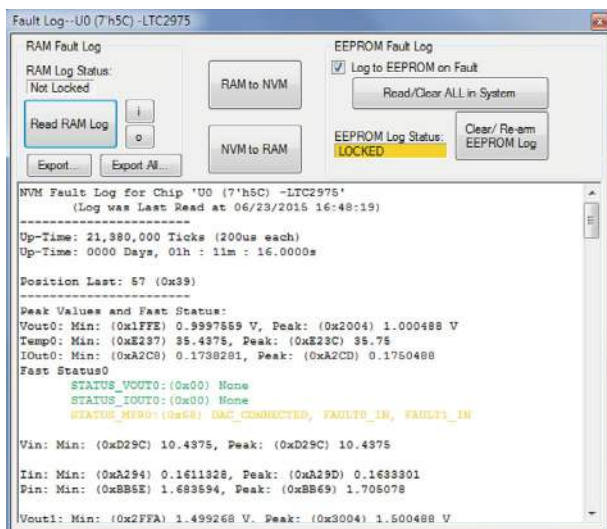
Fault Log--U0 (7'h5C) -LTC2975

RAM Fault Log

RAM Log Status:

Not Locked

Read RAM Log

i

o

Export...

Export All...

RAM to NVM

NVM to RAM

EEPROM Fault Log

Log to EEPROM on Fault

Read/Clear ALL in System

EEPROM Log Status:

LOCKED

Clear/ Re-arm EEPROM Log

NVM Fault Log for Chip 'U0 (7'h5C) -LTC2975'
(Log was Last Read at 06/23/2015 16:48:19)
------------------------
Up-Time: 21,980,000 Ticks (200us each)
Up-Time: 0000 Days, 01h : 11m : 16.0000s

Position Last: 57 (0x39)
------------------------
Peak Values and Fast Status:
Vout0: Min: (0x1FFE) 0.9997559 V, Peak: (0x2004) 1.000488 V
Temp0: Min: (0xE237) 35.4375, Peak: (0xE23C) 35.75
IOut0: Min: (0xA2C8) 0.1738281, Peak: (0xA2CD) 0.1750488
Fast Status0
STATUS_VOUT0:(0x00) None
STATUS_IOUT0:(0x00) None
STATUS_MFR0:(0x68) DAC_CONNECTED, FAULT0_IN, FAULT1_IN

Vin: Min: (0xD29C) 10.4375, Peak: (0xD29C) 10.4375

Iin: Min: (0xA294) 0.1611328, Peak: (0xA29D) 0.1633301
Pin: Min: (0xBB5E) 1.683594, Peak: (0xBB69) 1.705078

Vout1: Min: (0x2FFA) 1.499268 V, Peak: (0x3004) 1.500488 V